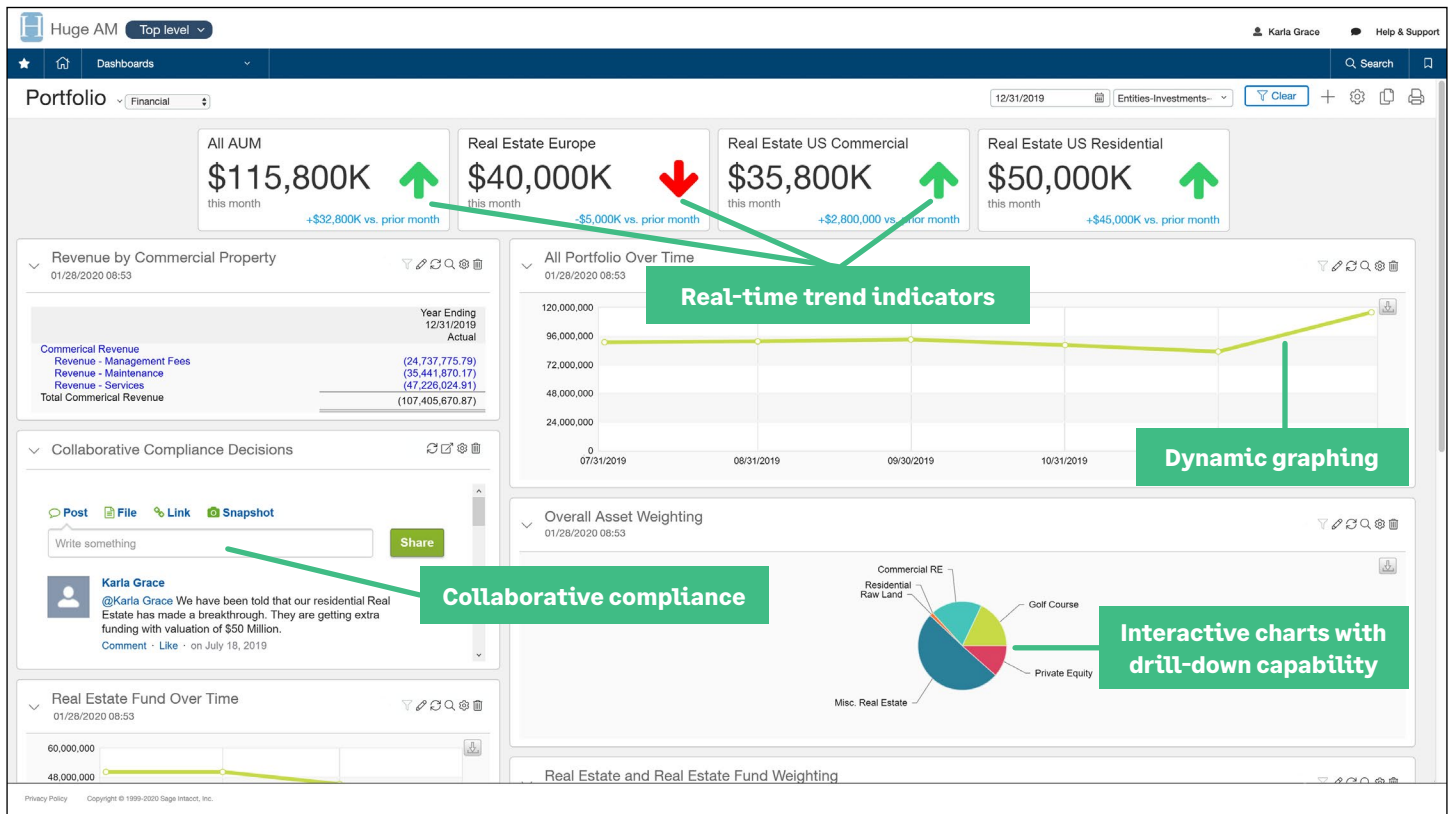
Huge AM Top level

Karla Grace Help & Support

Dashboards Search

Portfolio Financial

12/31/2019 Entities-Investments– Clear

All AUM
$115,800K
this month
+$32,800K vs. prior month

Real Estate Europe
$40,000K
this month
-$5,000K vs. prior month

Real Estate US Commercial
$35,800K
this month
+$2,800,000 vs. prior month

Real Estate US Residential
$50,000K
this month
+$45,000K vs. prior month

Revenue by Commercial Property
01/28/2020 08:53

| | Year Ending 12/31/2019 Actual |
|---|---|
| Commerical Revenue | |
| Revenue - Management Fees | (24,737,775.79) |
| Revenue - Maintenance | (35,441,870.17) |
| Revenue - Services | (47,226,024.91) |
| Total Commerical Revenue | (107,405,670.87) |

All Portfolio Over Time
01/28/2020 08:53

Real-time trend indicators

120,000,000
96,000,000
72,000,000
48,000,000
24,000,000
0
07/31/2019 08/31/2019 09/30/2019 10/31/2019

Dynamic graphing

Collaborative Compliance Decisions

Post File Link Snapshot

Write something Share

Collaborative compliance

Karla Grace
@Karla Grace We have been told that our residential Real Estate has made a breakthrough. They are getting extra funding with valuation of $50 Million.
Comment · Like · on July 18, 2019

Overall Asset Weighting
01/28/2020 08:53

Commercial RE
Residential Raw Land
Golf Course
Private Equity
Misc. Real Estate

Interactive charts with drill-down capability

Real Estate Fund Over Time
01/28/2020 08:53

60,000,000
48,000,000

Real Estate and Real Estate Fund Weighting

Privacy Policy Copyright © 1999-2020 Sage Intacct, Inc.